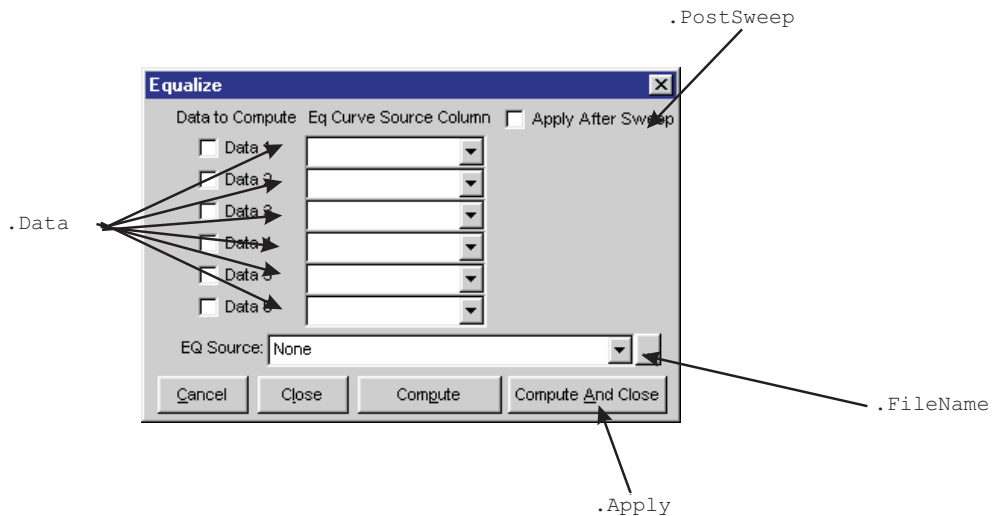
.PostSweep

Equalize

Data to Compute Eq Curve Source Column Apply After Sweep

Data 1
Data 2
Data 3
Data 4
Data 5
Data 6

.Data

EQ Source: None

Cancel Close Compute Compute And Close

.FileName

.Apply